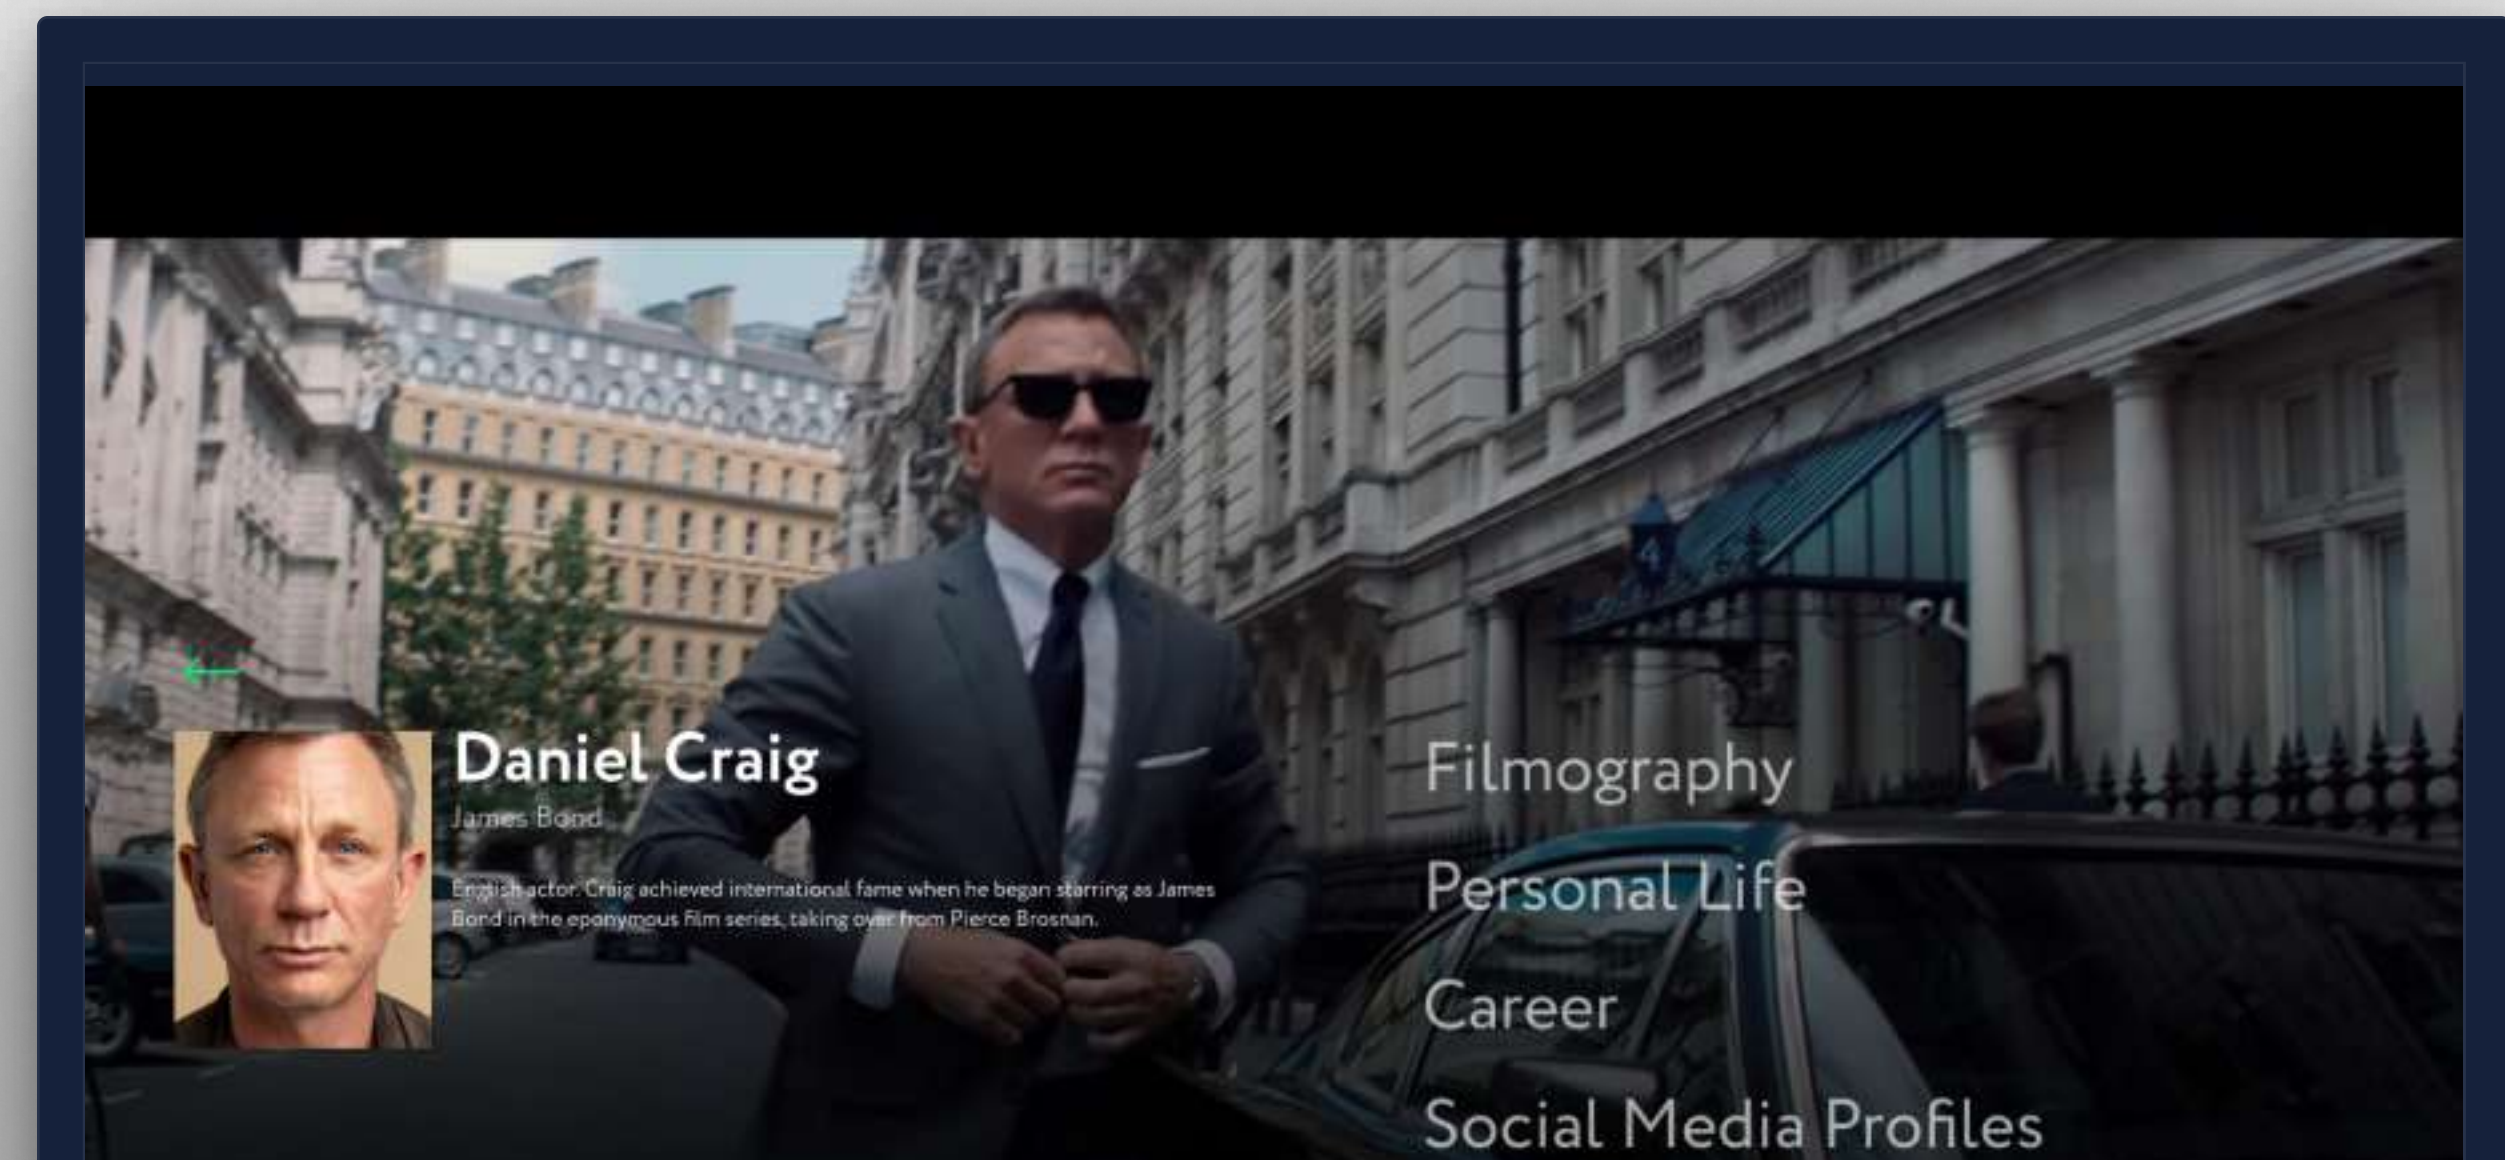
←

Daniel Craig

James Bond

English actor. Craig achieved international fame when he began starring as James Bond in the eponymous film series, taking over from Pierce Brosnan.

Filmography

Personal Life

Career

Social Media Profiles